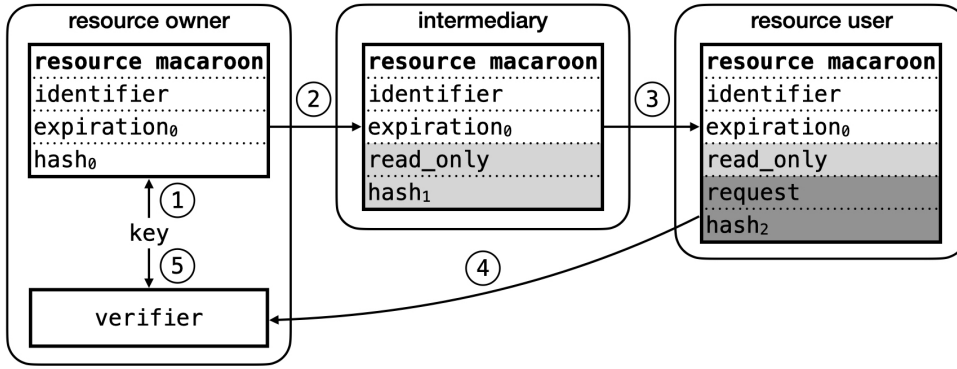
resource owner

resource macaroon
identifier
expiration$_0$
hash$_0$

① key ⑤

verifier

②

intermediary

resource macaroon
identifier
expiration$_0$
read_only
hash$_1$

③

resource user

resource macaroon
identifier
expiration$_0$
read_only
request
hash$_2$

④